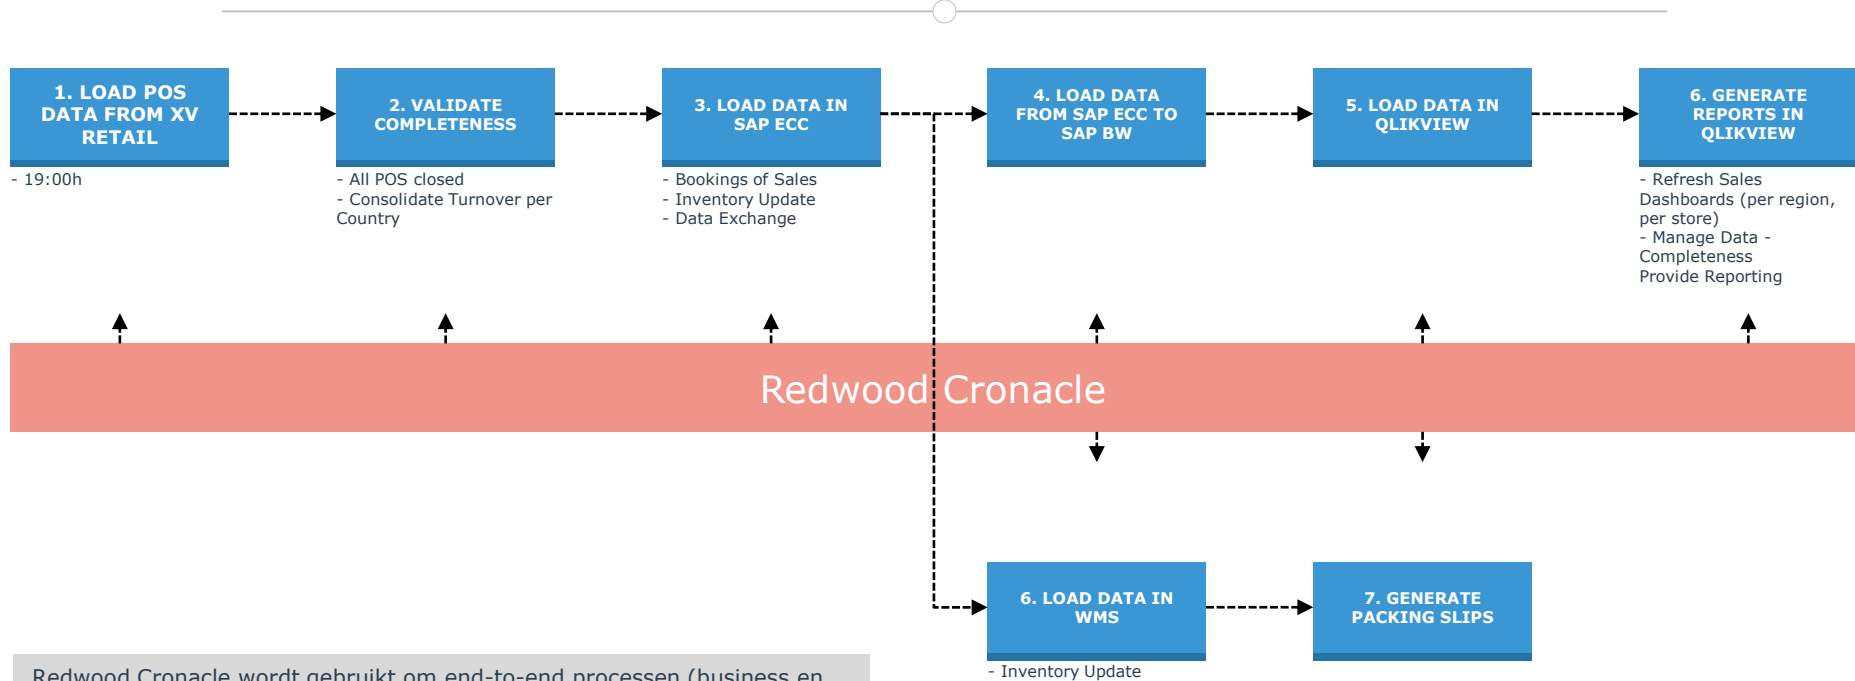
1. LOAD POS DATA FROM XV RETAIL

- 19:00h

2. VALIDATE COMPLETENESS

- All POS closed
- Consolidate Turnover per Country

3. LOAD DATA IN SAP ECC

- Bookings of Sales
- Inventory Update
- Data Exchange

4. LOAD DATA FROM SAP ECC TO SAP BW

5. LOAD DATA IN QLIKVIEW

6. GENERATE REPORTS IN QLIKVIEW

- Refresh Sales Dashboards (per region, per store)
- Manage Data - Completeness Provide Reporting

Redwood Cronacle

6. LOAD DATA IN WMS

- Inventory Update

7. GENERATE PACKING SLIPS

Redwood Cronacle wordt gebruikt om end-to-end processen (business en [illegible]